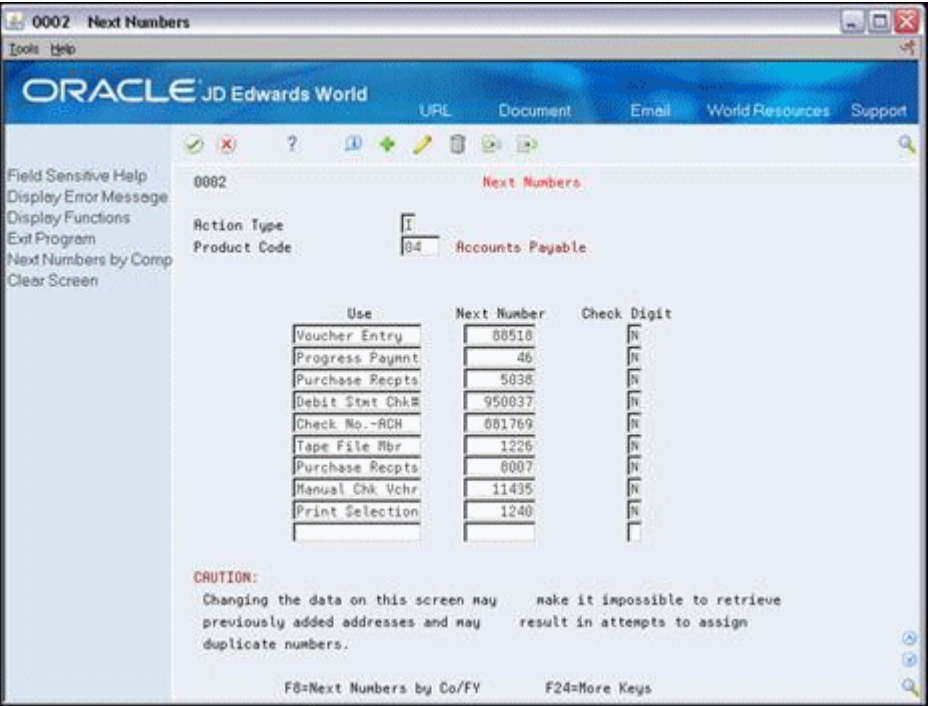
0002 Next Numbers

Tools Help

ORACLE JD Edwards World

URL Document Email World Resources Support

Field Sensitive Help
Display Error Message
Display Functions
Exit Program
Next Numbers by Comp
Clear Screen

0002 Next Numbers

Action Type I
Product Code 04 Accounts Payable

| Use | Next Number | Check Digit |
|---|---|---|
| Voucher Entry | 88518 | N |
| Progress Paymnt | 46 | N |
| Purchase Recpts | 5038 | N |
| Debit Stmt Chk# | 950037 | N |
| Check No.-ACH | 881769 | N |
| Tape File Mbr | 1226 | N |
| Purchase Recpts | 8007 | N |
| Manual Chk Vchr | 11435 | N |
| Print Selection | 1240 | N |
| | | |

CAUTION:
Changing the data on this screen may make it impossible to retrieve previously added addresses and may result in attempts to assign duplicate numbers.

F8=Next Numbers by Co/FY F24=More Keys